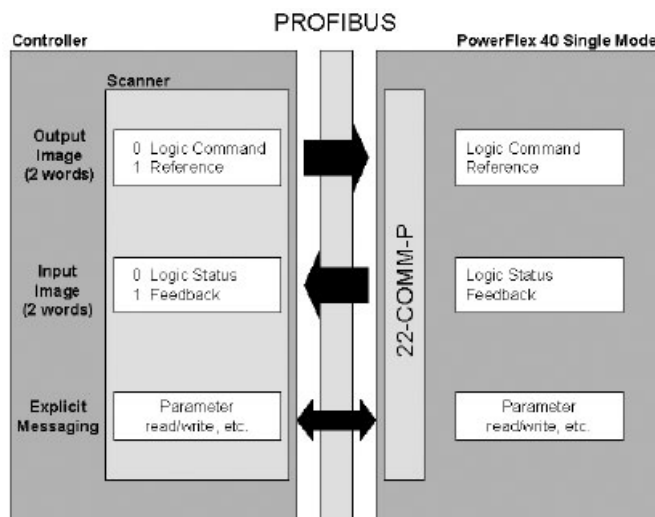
PROFIBUS

Controller

PowerFlex 40 Single Mode

Scanner

Output Image (2 words)

0 Logic Command
1 Reference

Input Image (2 words)

0 Logic Status
1 Feedback

Explicit Messaging

Parameter read/write, etc.

22-COMM-P

Logic Command
Reference

Logic Status
Feedback

Parameter read/write, etc.